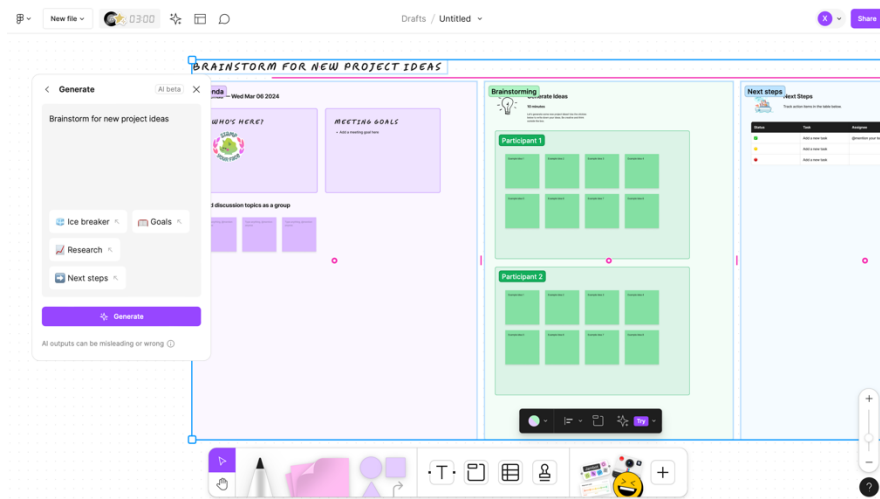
New file

03:00

Drafts / Untitled

X

Share

BRAINSTORM FOR NEW PROJECT IDEAS

Generate

AI beta

Brainstorm for new project ideas

Ice breaker

Goals

Research

Next steps

Generate

AI outputs can be misleading or wrong

nda

— Wed Mar 06 2024

WHO'S HERE?

MEETING GOALS

• Add a meeting goal here

d discussion topics as a group

Brainstorming

Generate Ideas

10 minutes

Participant 1

Participant 2

Next steps

Next Steps

Track action items in the table below.

| Status | Task | Assignee |
|---|---|---|
| | Add a new task | @mention your te |
| | Add a new task | |
| | Add a new task | |

Try